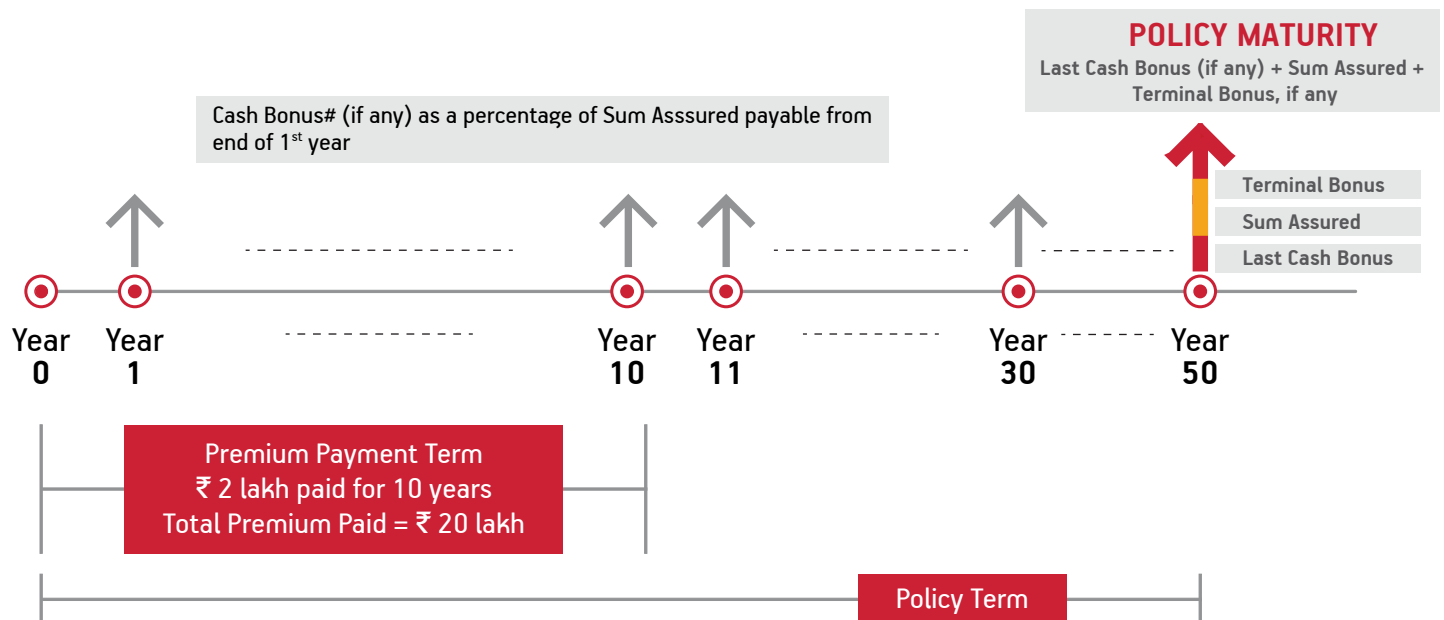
POLICY MATURITY
Last Cash Bonus (if any) + Sum Assured + Terminal Bonus, if any

Cash Bonus# (if any) as a percentage of Sum Asssured payable from end of 1$^{st}$ year

Terminal Bonus
Sum Assured
Last Cash Bonus

Year 0
Year 1
Year 10
Year 11
Year 30
Year 50

Premium Payment Term
₹ 2 lakh paid for 10 years
Total Premium Paid = ₹ 20 lakh

Policy Term